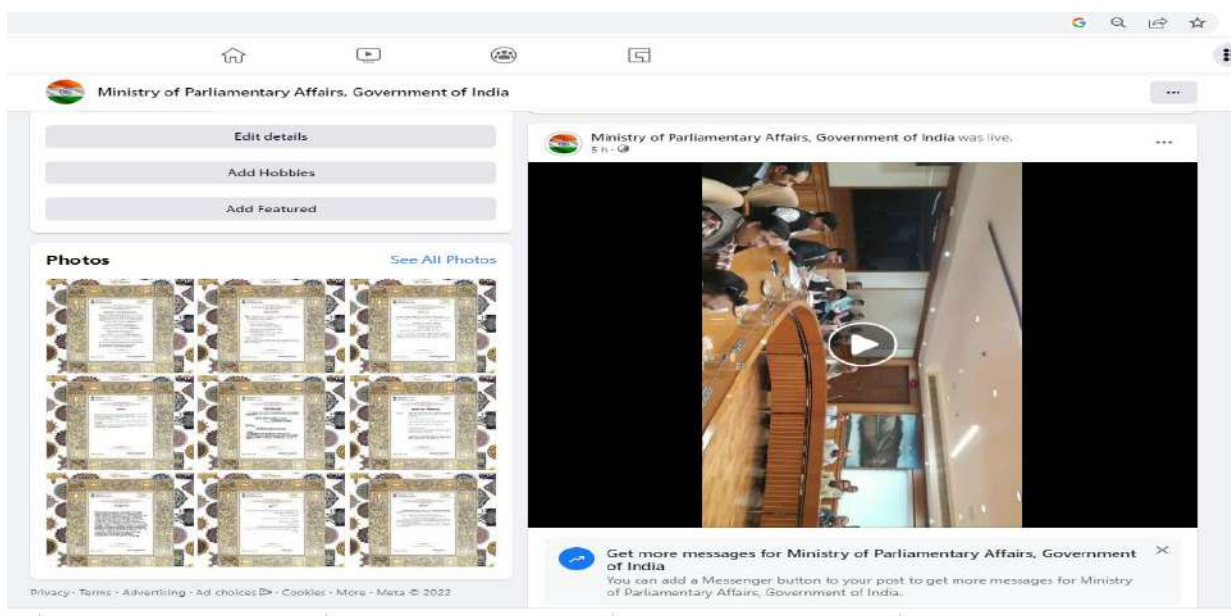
Ministry of Parliamentary Affairs, Government of India

...

Edit details

Add Hobbies

Add Featured

Photos

See All Photos

Privacy · Terms · Advertising · Ad choices · Cookies · More · Meta © 2022

Ministry of Parliamentary Affairs, Government of India was live.

5 h ·

...

Get more messages for Ministry of Parliamentary Affairs, Government of India

You can add a Messenger button to your post to get more messages for Ministry of Parliamentary Affairs, Government of India.